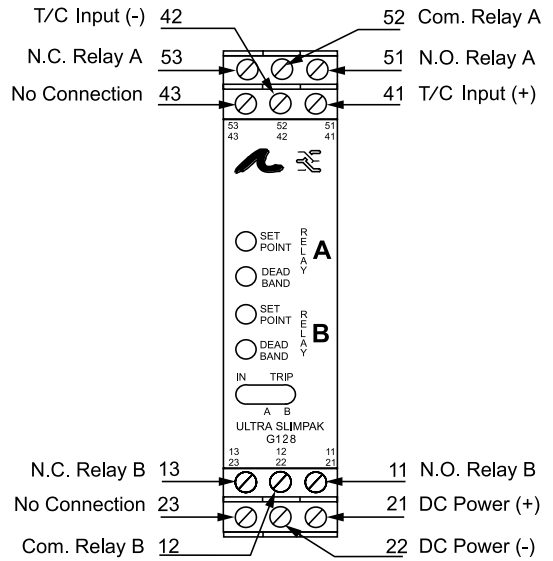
T/C Input (-) 42
52 Com. Relay A
N.C. Relay A 53
51 N.O. Relay A
No Connection 43
41 T/C Input (+)

53 43
52 42
51 41

SET POINT
DEAD BAND
RELAY A

SET POINT
DEAD BAND
RELAY B

IN TRIP
A B

ULTRA SLIMPAK
G128

13 23
12 22
11 21

N.C. Relay B 13
11 N.O. Relay B
No Connection 23
21 DC Power (+)
Com. Relay B 12
22 DC Power (-)